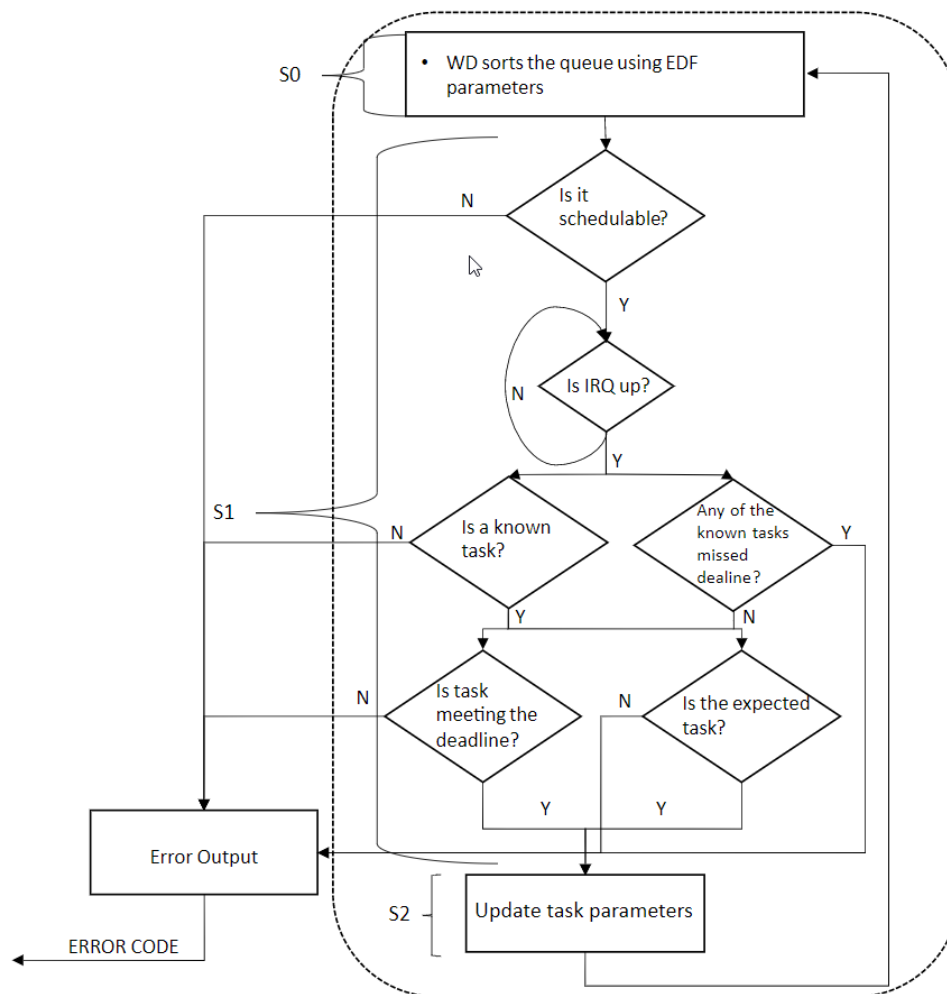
S0

• WD sorts the queue using EDF parameters

N

Is it schedulable?

Y

N

Is IRQ up?

Y

S1

N

Is a known task?

Any of the known tasks missed dealine?

Y

Y

N

N

Is task meeting the deadline?

N

Is the expected task?

Y

Y

Error Output

S2

Update task parameters

ERROR CODE